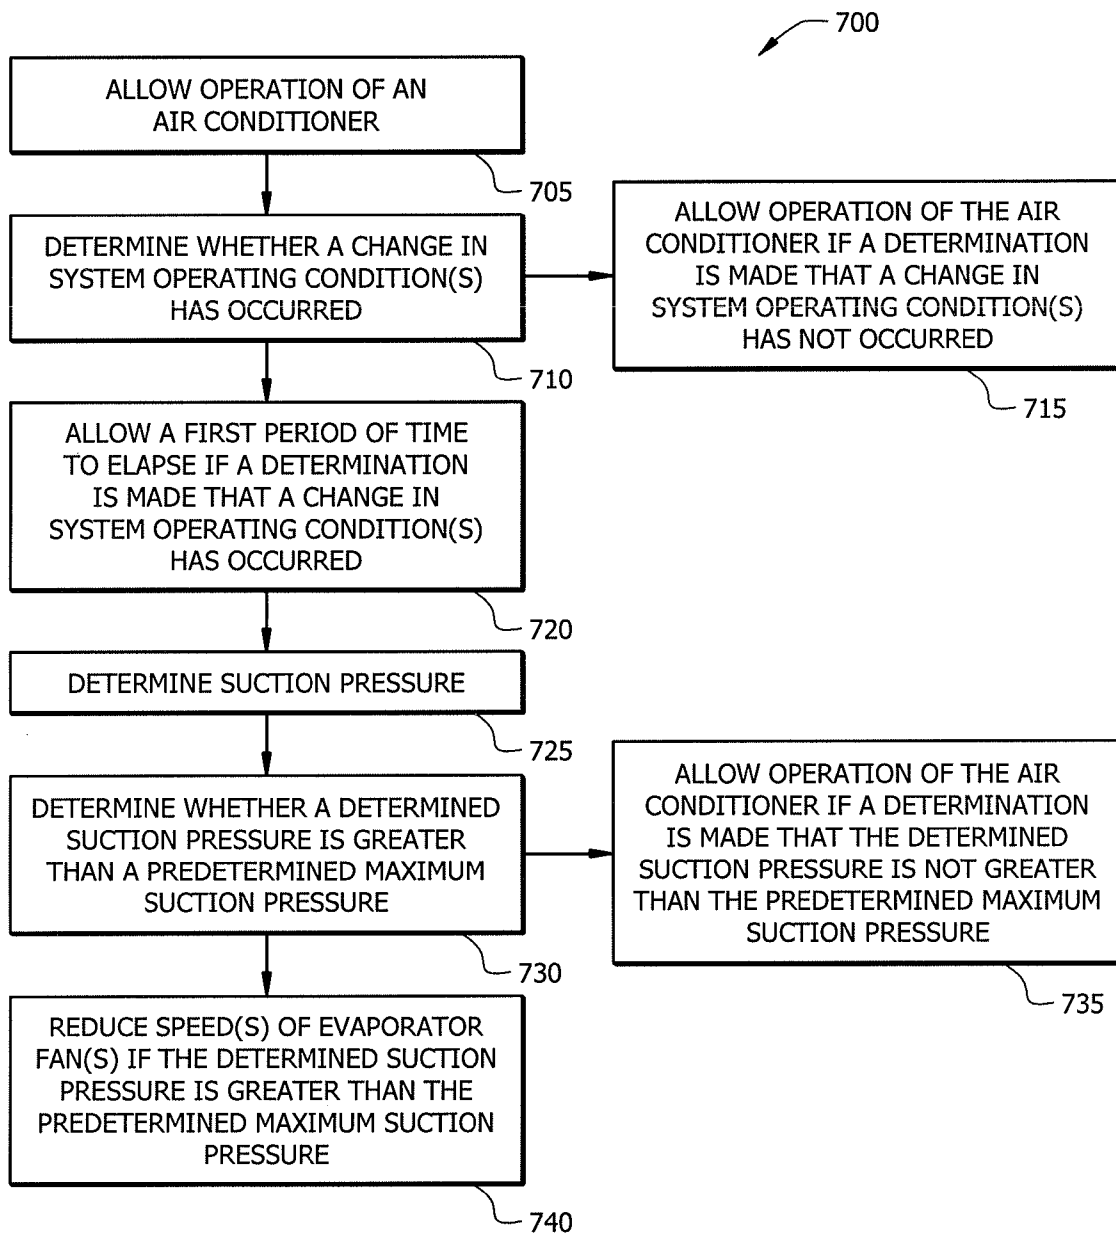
700

ALLOW OPERATION OF AN AIR CONDITIONER

705

DETERMINE WHETHER A CHANGE IN SYSTEM OPERATING CONDITION(S) HAS OCCURRED

ALLOW OPERATION OF THE AIR CONDITIONER IF A DETERMINATION IS MADE THAT A CHANGE IN SYSTEM OPERATING CONDITION(S) HAS NOT OCCURRED

710

715

ALLOW A FIRST PERIOD OF TIME TO ELAPSE IF A DETERMINATION IS MADE THAT A CHANGE IN SYSTEM OPERATING CONDITION(S) HAS OCCURRED

720

DETERMINE SUCTION PRESSURE

725

DETERMINE WHETHER A DETERMINED SUCTION PRESSURE IS GREATER THAN A PREDETERMINED MAXIMUM SUCTION PRESSURE

ALLOW OPERATION OF THE AIR CONDITIONER IF A DETERMINATION IS MADE THAT THE DETERMINED SUCTION PRESSURE IS NOT GREATER THAN THE PREDETERMINED MAXIMUM SUCTION PRESSURE

730

735

REDUCE SPEED(S) OF EVAPORATOR FAN(S) IF THE DETERMINED SUCTION PRESSURE IS GREATER THAN THE PREDETERMINED MAXIMUM SUCTION PRESSURE

740